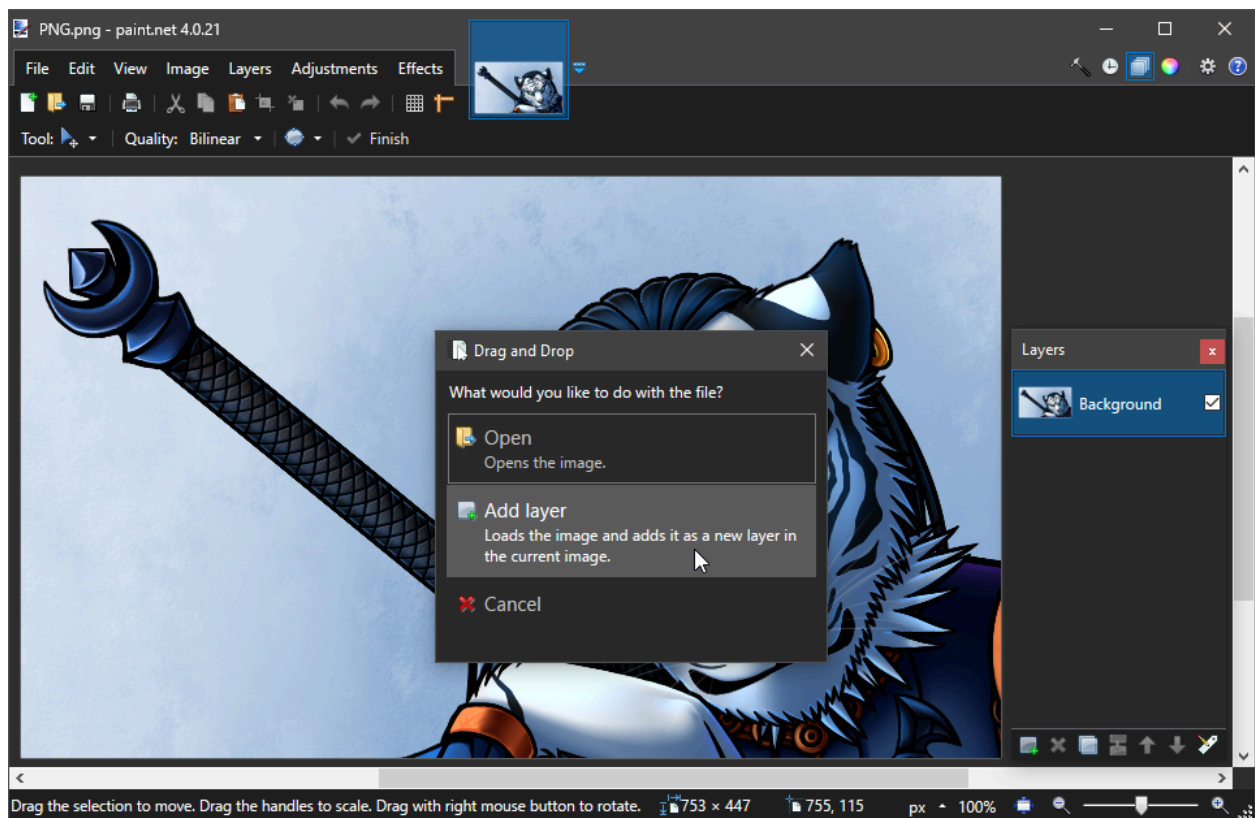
PNG.png - paint.net 4.0.21

File Edit View Image Layers Adjustments Effects

Tool: Quality: Bilinear Finish

Drag and Drop

What would you like to do with the file?

Open
Opens the image.

Add layer
Loads the image and adds it as a new layer in the current image.

Cancel

Layers

Background

Drag the selection to move. Drag the handles to scale. Drag with right mouse button to rotate. 753 × 447 755, 115 px 100%